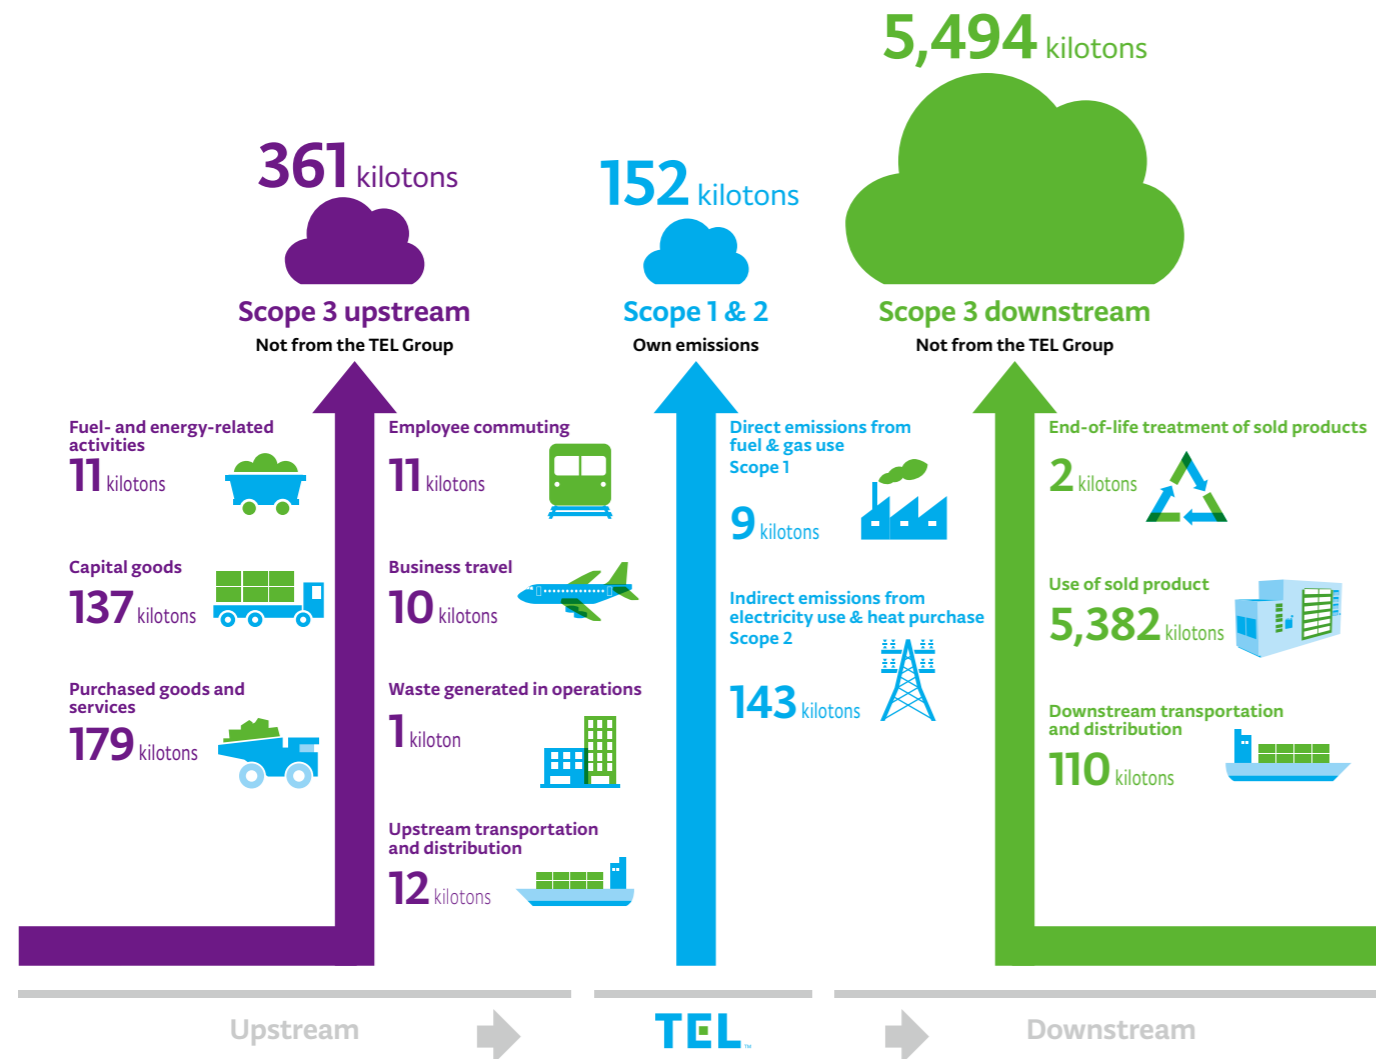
5,494 kilotons

361 kilotons

152 kilotons

Scope 3 upstream
Not from the TEL Group

Scope 1 & 2
Own emissions

Scope 3 downstream
Not from the TEL Group

Fuel- and energy-related activities
11 kilotons

Capital goods
137 kilotons

Purchased goods and services
179 kilotons

Employee commuting
11 kilotons

Business travel
10 kilotons

Waste generated in operations
1 kiloton

Upstream transportation and distribution
12 kilotons

Direct emissions from fuel & gas use
Scope 1
9 kilotons

Indirect emissions from electricity use & heat purchase
Scope 2
143 kilotons

End-of-life treatment of sold products
2 kilotons

Use of sold product
5,382 kilotons

Downstream transportation and distribution
110 kilotons

Upstream

TEL

Downstream